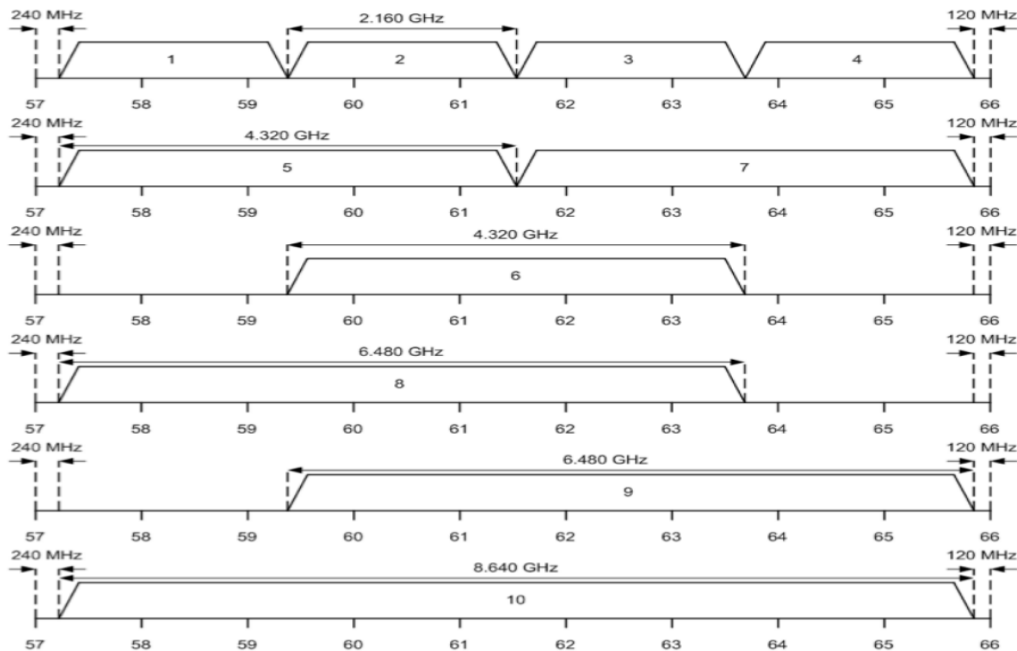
240 MHz
2.160 GHz
120 MHz
1
2
3
4
57 58 59 60 61 62 63 64 65 66

240 MHz
4.320 GHz
120 MHz
5
7
57 58 59 60 61 62 63 64 65 66

240 MHz
4.320 GHz
120 MHz
6
57 58 59 60 61 62 63 64 65 66

240 MHz
6.480 GHz
120 MHz
8
57 58 59 60 61 62 63 64 65 66

240 MHz
6.480 GHz
120 MHz
9
57 58 59 60 61 62 63 64 65 66

240 MHz
8.640 GHz
120 MHz
10
57 58 59 60 61 62 63 64 65 66